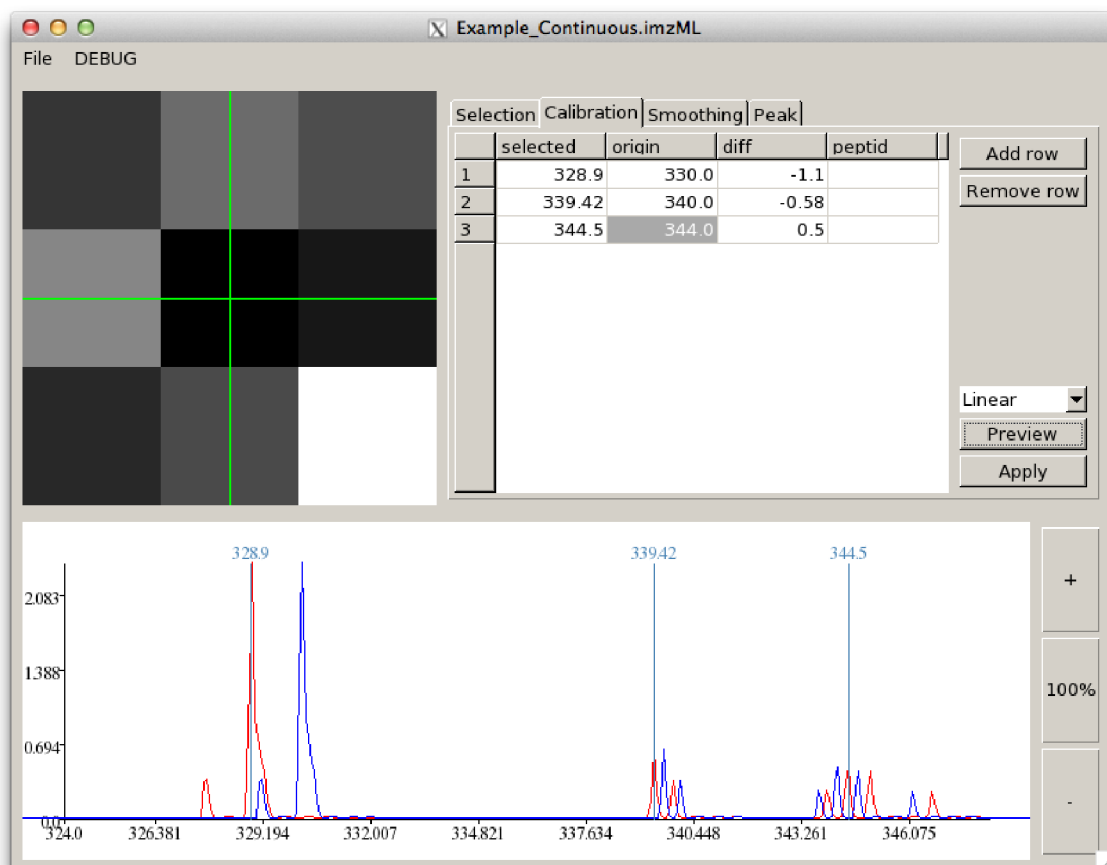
Example_Continuous.imzML

File DEBUG

Selection | Calibration | Smoothing | Peak

| | selected | origin | diff | peptid |
|---|---|---|---|---|
| 1 | 328.9 | 330.0 | -1.1 | |
| 2 | 339.42 | 340.0 | -0.58 | |
| 3 | 344.5 | 344.0 | 0.5 | |

Add row
Remove row

Linear
Preview
Apply

328.9
339.42
344.5

2.083
1.388
0.694
0.0

324.0 326.381 329.194 332.007 334.821 337.634 340.448 343.261 346.075

+
100%
-